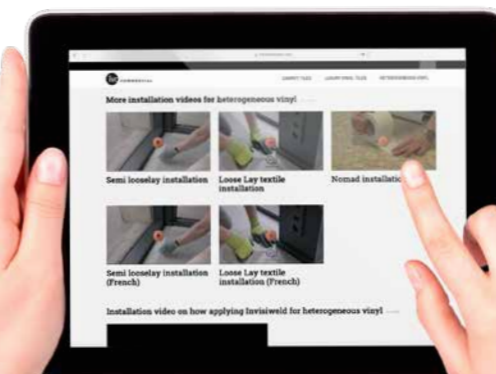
LUXURY TILES LUXURY VINYL TILES HETEROGENEOUS VINYL

More installation videos for heterogeneous vinyl

Semi looselay installation

Loose Lay textile installation

Nomad installation

Semi looselay installation (French)

Loose Lay textile installation (French)

Installation video on how applying Invisiweld for heterogeneous vinyl